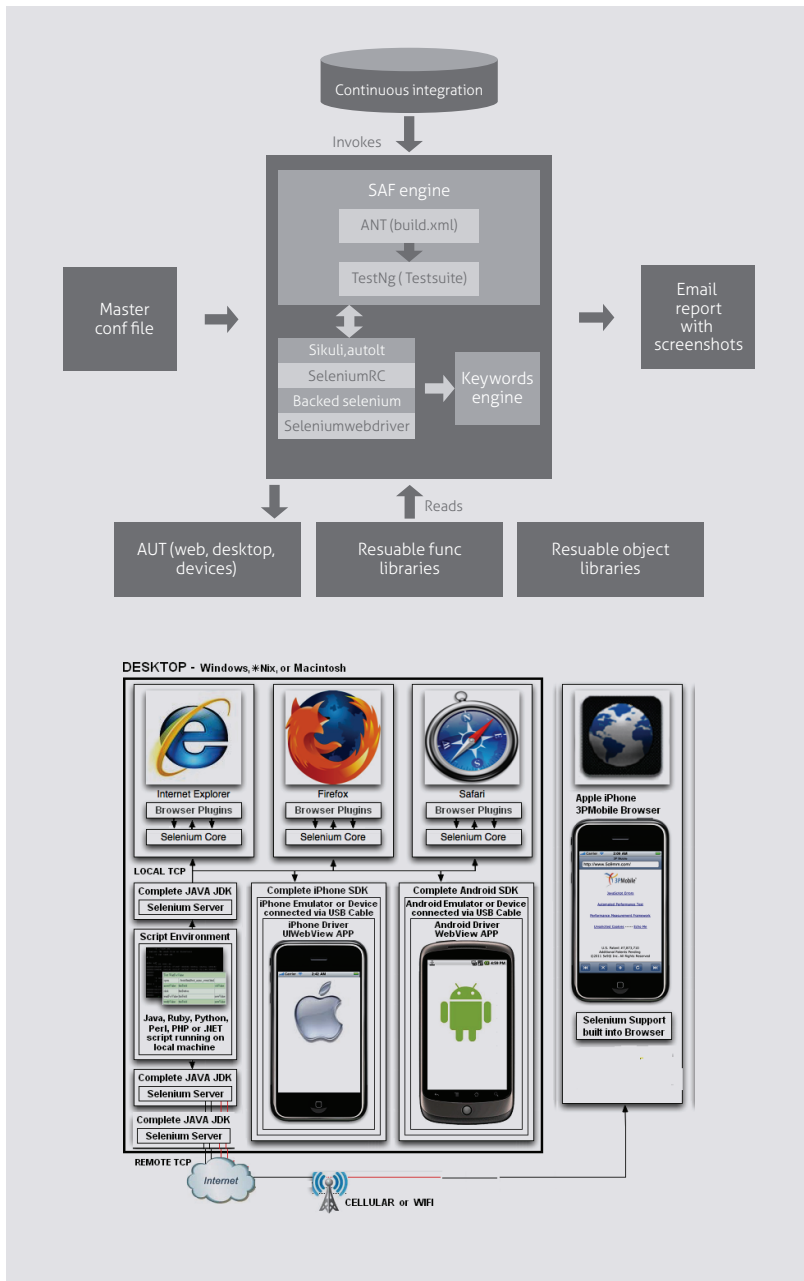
Continuous integration

Invokes

SAF engine

ANT (build.xml)

TestNg ( Testsuite)

Master conf file

Email report with screenshots

Sikuli,autolt

SeleniumRC

Backed selenium

Seleniumwebdriver

Keywords engine

Reads

AUT (web, desktop, devices)

Resuable func libraries

Resuable object libraries

DESKTOP - Windows, *Nix, or Macintosh

Internet Explorer

Browser Plugins

Selenium Core

Firefox

Browser Plugins

Selenium Core

Safari

Browser Plugins

Selenium Core

LOCAL TCP

Complete JAVA JDK

Selenium Server

Script Environment

Java, Ruby, Python, Perl, PHP or .NET script running on local machine

Complete JAVA JDK

Selenium Server

Complete JAVA JDK

Selenium Server

Complete iPhone SDK

iPhone Emulator or Device connected via USB Cable

iPhone Driver UIWebView APP

Complete Android SDK

Android Emulator or Device connected via USB Cable

Android Driver WebView APP

Apple iPhone 3PMobile Browser

Selenium Support built into Browser

REMOTE TCP

Internet

CELLULAR or WIFI